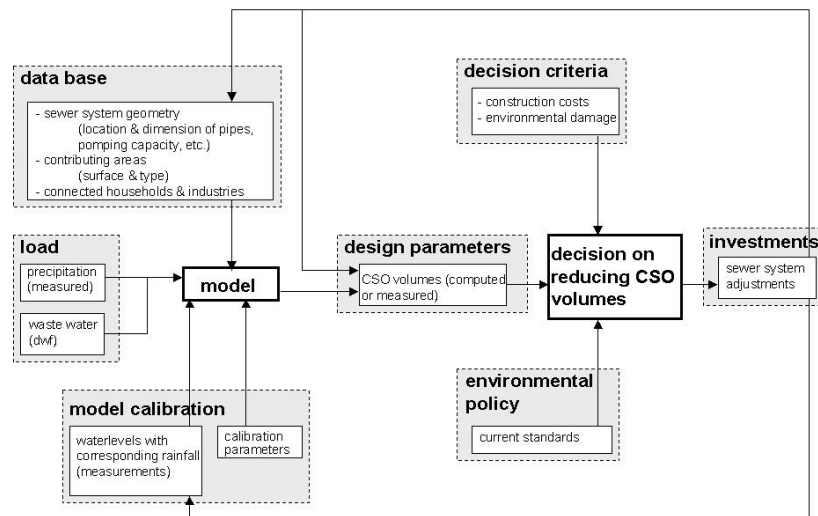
data base

- sewer system geometry
(location & dimension of pipes, pumping capacity, etc.)
- contributing areas
(surface & type)
- connected households & industries

decision criteria

- construction costs
- environmental damage

load

precipitation (measured)

waste water (dwf)

model

design parameters

CSO volumes (computed or measured)

decision on reducing CSO volumes

investments

sewer system adjustments

environmental policy

current standards

model calibration

waterlevels with corresponding rainfall (measurements)

calibration parameters